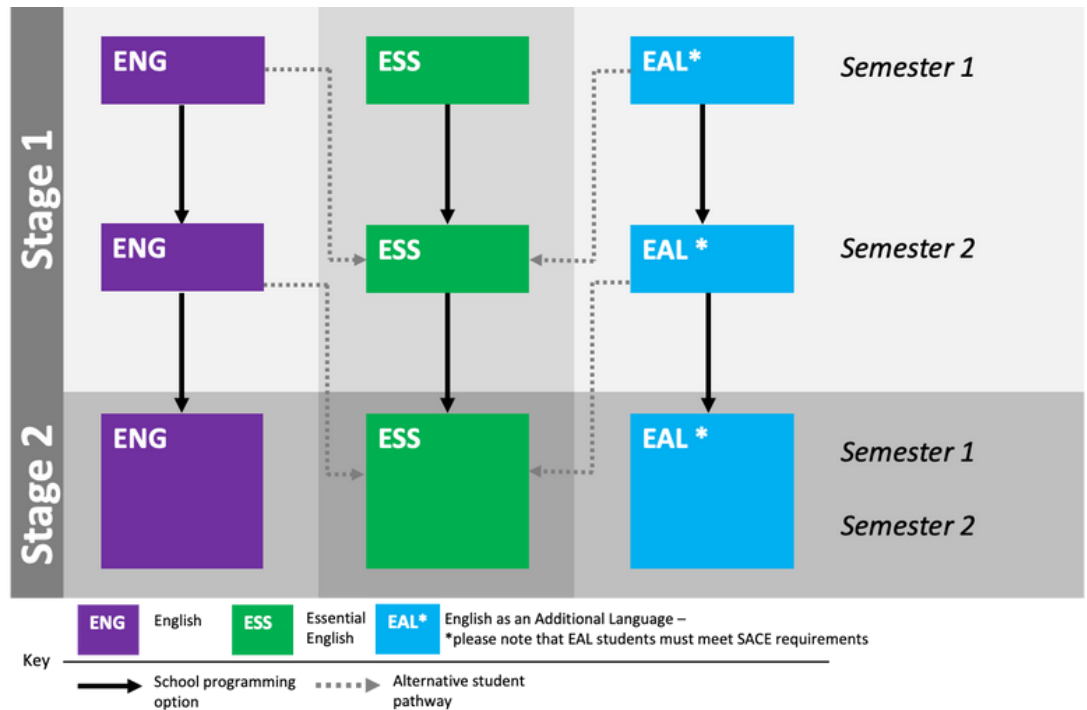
Stage 1

ENG ESS EAL* Semester 1

ENG ESS EAL * Semester 2

Stage 2

ENG ESS EAL * Semester 1

Semester 2

ENG English ESS Essential English EAL* English as an Additional Language – *please note that EAL students must meet SACE requirements

Key

School programming option

Alternative student pathway